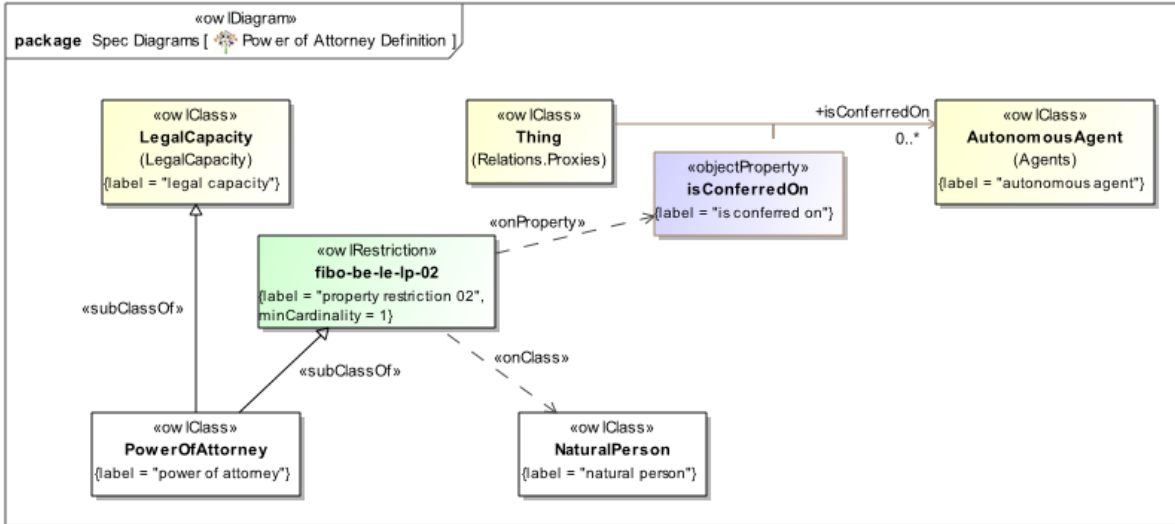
«owlDiagram»
package Spec Diagrams [ Power of Attorney Definition ]

«owlClass»
LegalCapacity
(LegalCapacity)
{label = "legal capacity"}

«owlClass»
Thing
(Relations.Proxies)

+isConferredOn
0..*

«owlClass»
AutonomousAgent
(Agents)
{label = "autonomous agent"}

«objectProperty»
isConferredOn
{label = "is conferred on"}

«onProperty»

«owlRestriction»
fibo-be-le-lp-02
{label = "property restriction 02", minCardinality = 1}

«subClassOf»

«subClassOf»

«onClass»

«owlClass»
PowerOfAttorney
{label = "power of attorney"}

«owlClass»
NaturalPerson
{label = "natural person"}